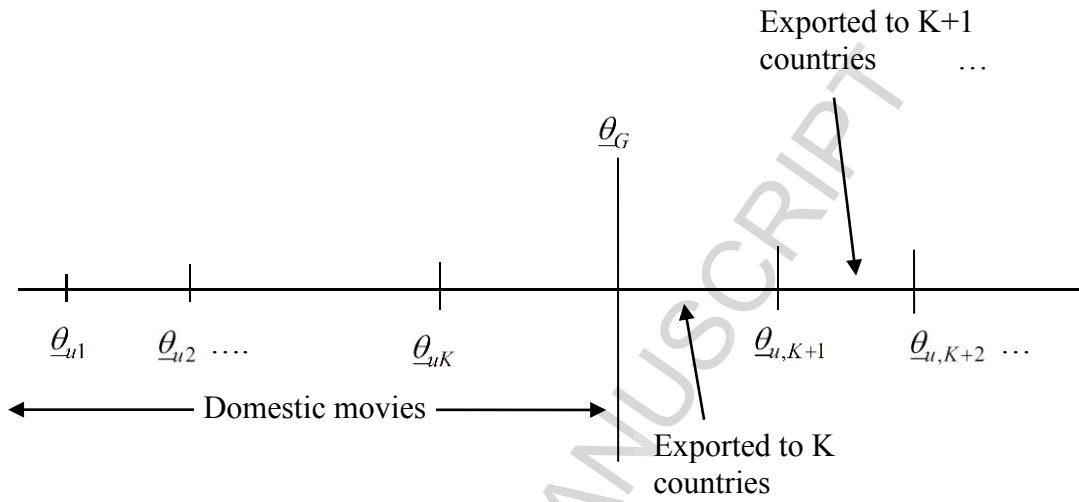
Exported to K+1 countries …

$\underline{\theta}_G$

$\underline{\theta}_{u1}$ $\underline{\theta}_{u2}$ …. $\underline{\theta}_{uK}$ $\underline{\theta}_{u,K+1}$ $\underline{\theta}_{u,K+2}$ …

Domestic movies

Exported to K countries

MANUSCRIPT